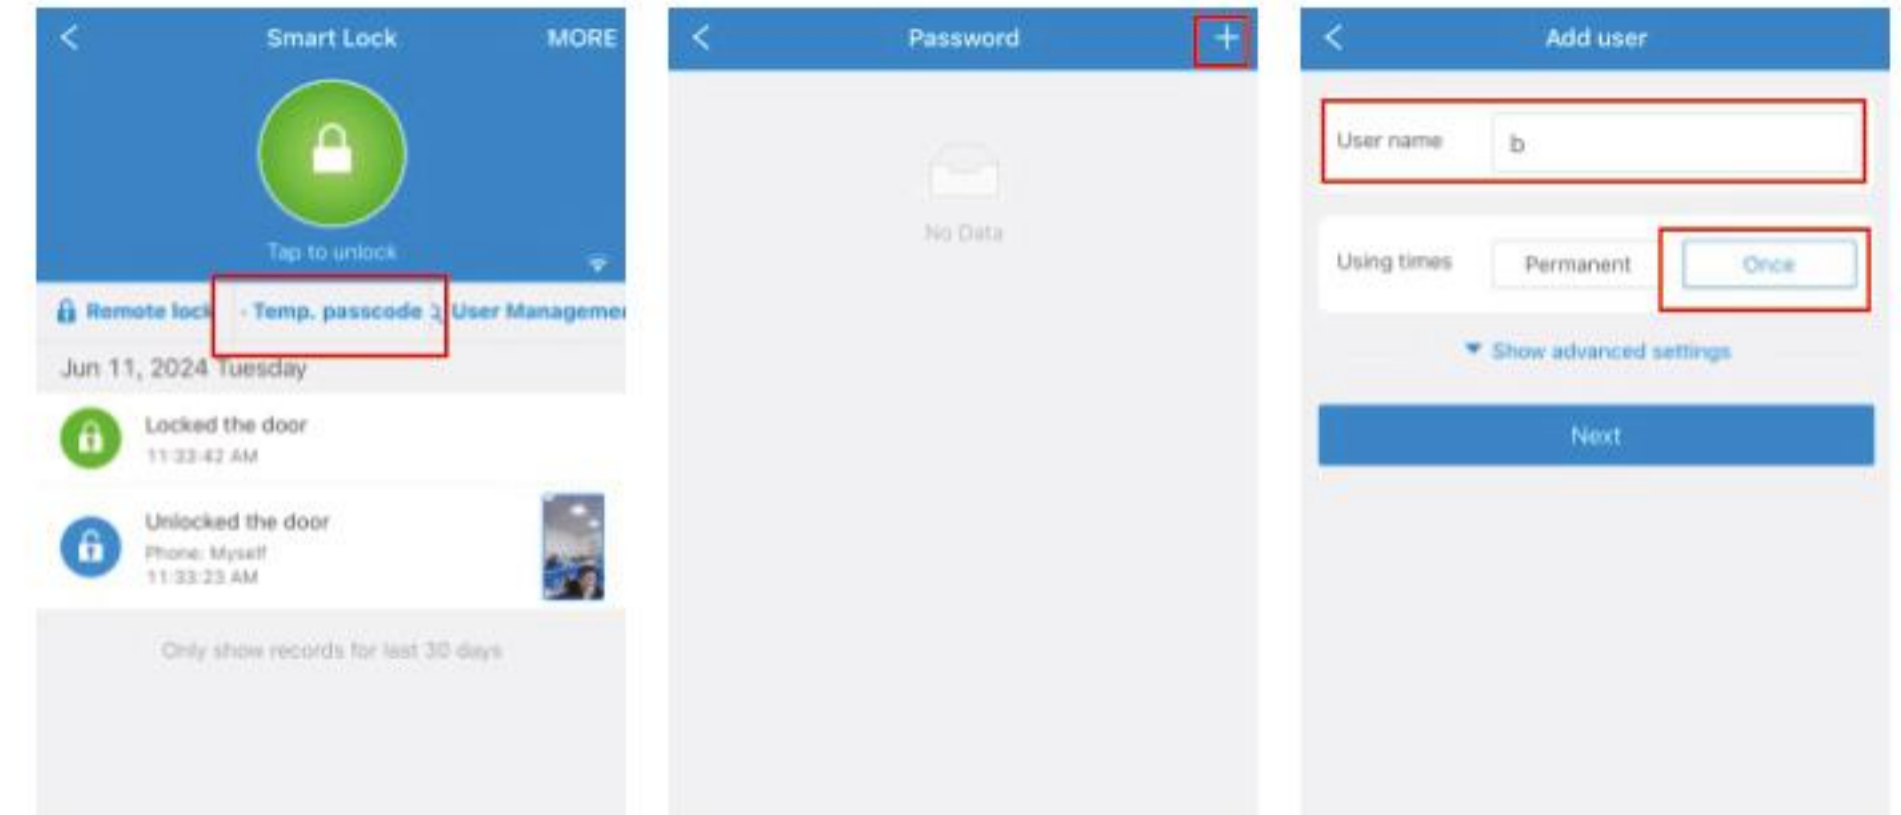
<

Smart Lock

MORE

Tap to unlock

Remote lock

Temp. passcode

User Manageme

Jun 11, 2024 Tuesday

Locked the door

11:33:42 AM

Unlocked the door

Phone: Myself

11:33:23 AM

Only show records for last 30 days

<

Password

+

No Data

<

Add user

User name

b

Using times

Permanent

Once

Show advanced settings

Next